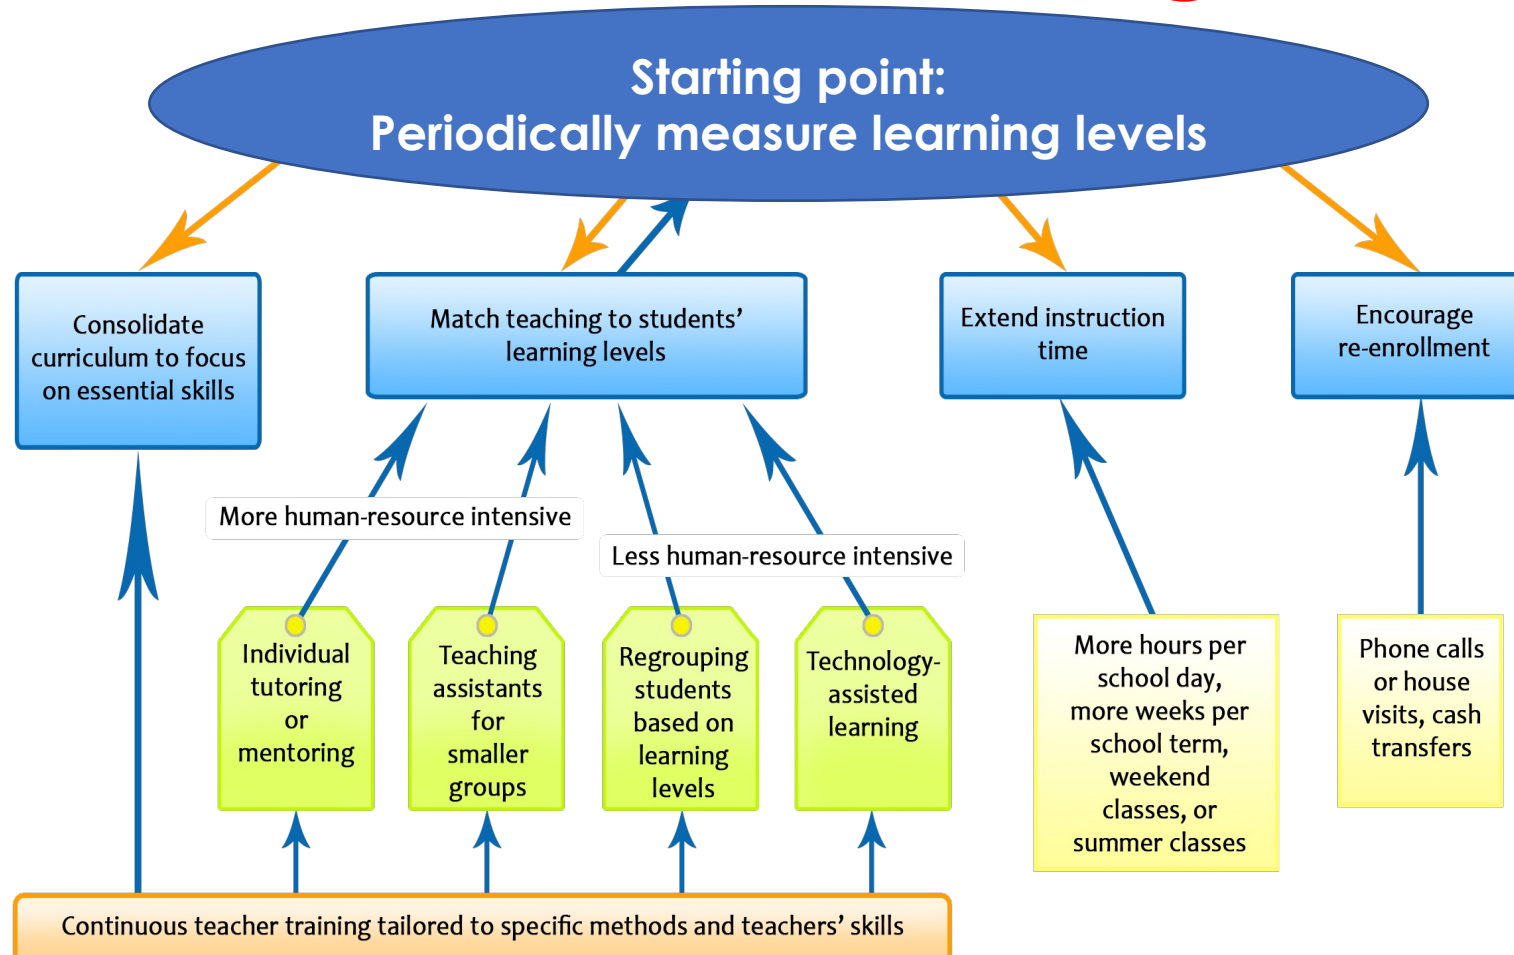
Starting point:
Periodically measure learning levels

Consolidate curriculum to focus on essential skills

Match teaching to students' learning levels

Extend instruction time

Encourage re-enrollment

More human-resource intensive

Less human-resource intensive

Individual tutoring or mentoring

Teaching assistants for smaller groups

Regrouping students based on learning levels

Technology-assisted learning

More hours per school day, more weeks per school term, weekend classes, or summer classes

Phone calls or house visits, cash transfers

Continuous teacher training tailored to specific methods and teachers' skills